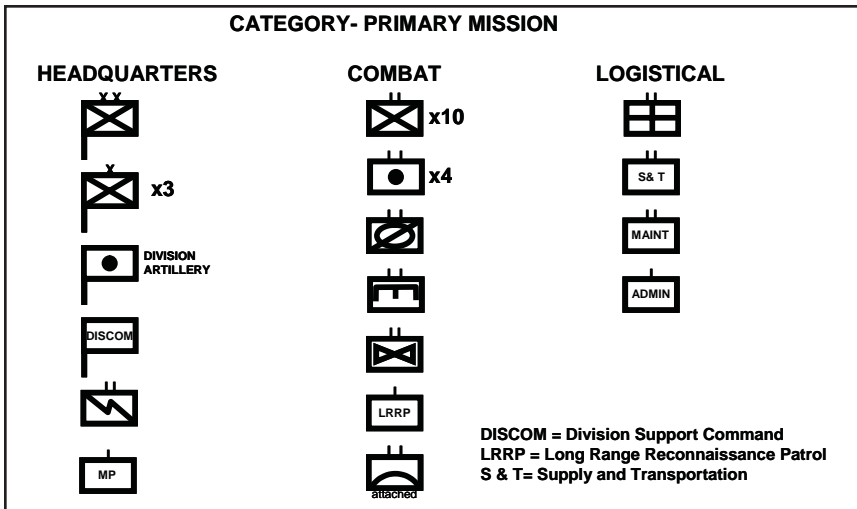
CATEGORY- PRIMARY MISSION

HEADQUARTERS

XX

X

x3

DIVISION ARTILLERY

DISCOM

MP

COMBAT

x10

x4

LRRP

attached

LOGISTICAL

S& T

MAINT

ADMIN

DISCOM = Division Support Command
LRRP = Long Range Reconnaissance Patrol
S & T= Supply and Transportation